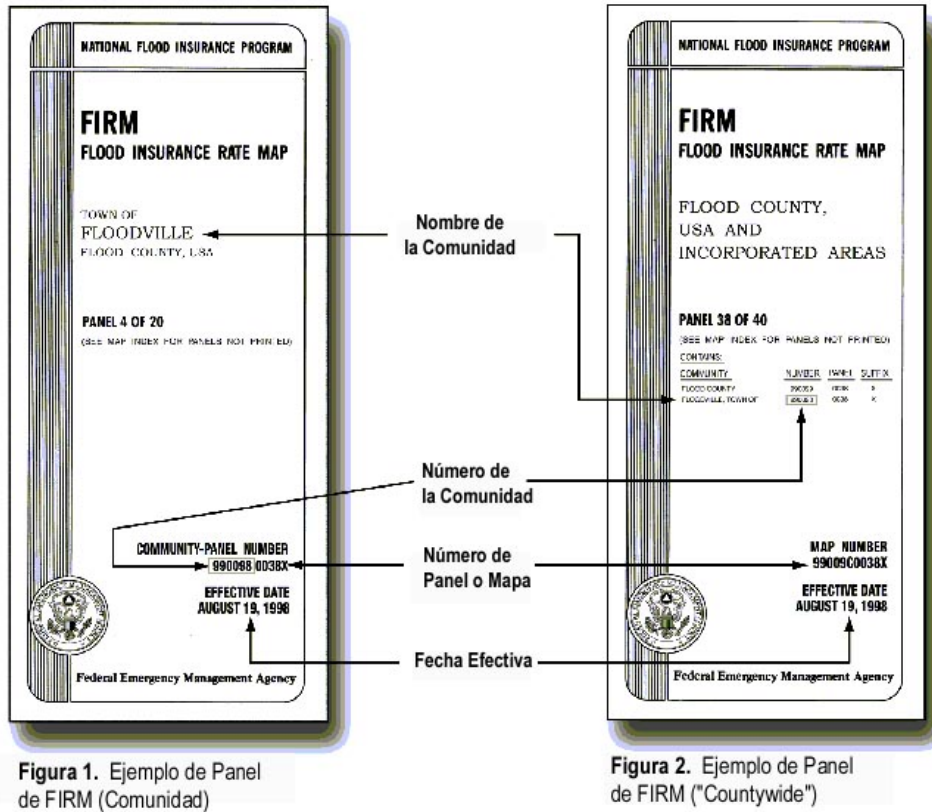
NATIONAL FLOOD INSURANCE PROGRAM

FIRM
FLOOD INSURANCE RATE MAP

TOWN OF
FLOODVILLE
FLOOD COUNTY, USA

PANEL 4 OF 20
(SEE MAP INDEX FOR PANELS NOT PRINTED)

COMMUNITY-PANEL NUMBER
990098 0038X

EFFECTIVE DATE
AUGUST 19, 1998

Federal Emergency Management Agency

Nombre de la Comunidad

Número de la Comunidad

Número de Panel o Mapa

Fecha Efectiva

NATIONAL FLOOD INSURANCE PROGRAM

FIRM
FLOOD INSURANCE RATE MAP

FLOOD COUNTY,
USA AND
INCORPORATED AREAS

PANEL 38 OF 40
(SEE MAP INDEX FOR PANELS NOT PRINTED)
CONTAINS:

| COMMUNITY | NUMBER | PANEL | SUFFIX |
|---|---|---|---|
| FLOOD COUNTY | 990099 | 0038 | X |
| FLOODVILLE, TOWN OF | 990098 | 0038 | X |

MAP NUMBER
99009C0038X

EFFECTIVE DATE
AUGUST 19, 1998

Federal Emergency Management Agency

Figura 1. Ejemplo de Panel de FIRM (Comunidad)

Figura 2. Ejemplo de Panel de FIRM ("Countywide")